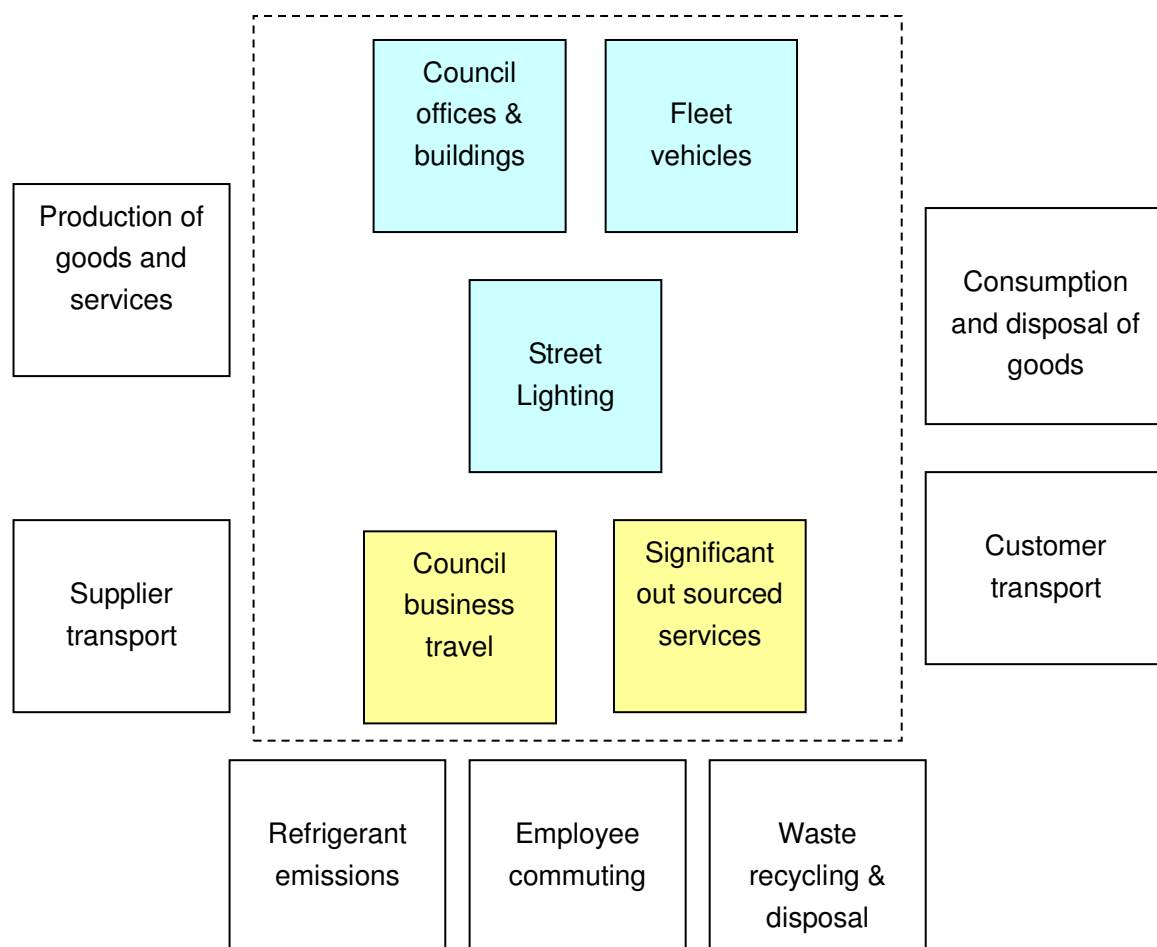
Council offices & buildings

Fleet vehicles

Production of goods and services

Street Lighting

Consumption and disposal of goods

Supplier transport

Council business travel

Significant out sourced services

Customer transport

Refrigerant emissions

Employee commuting

Waste recycling & disposal